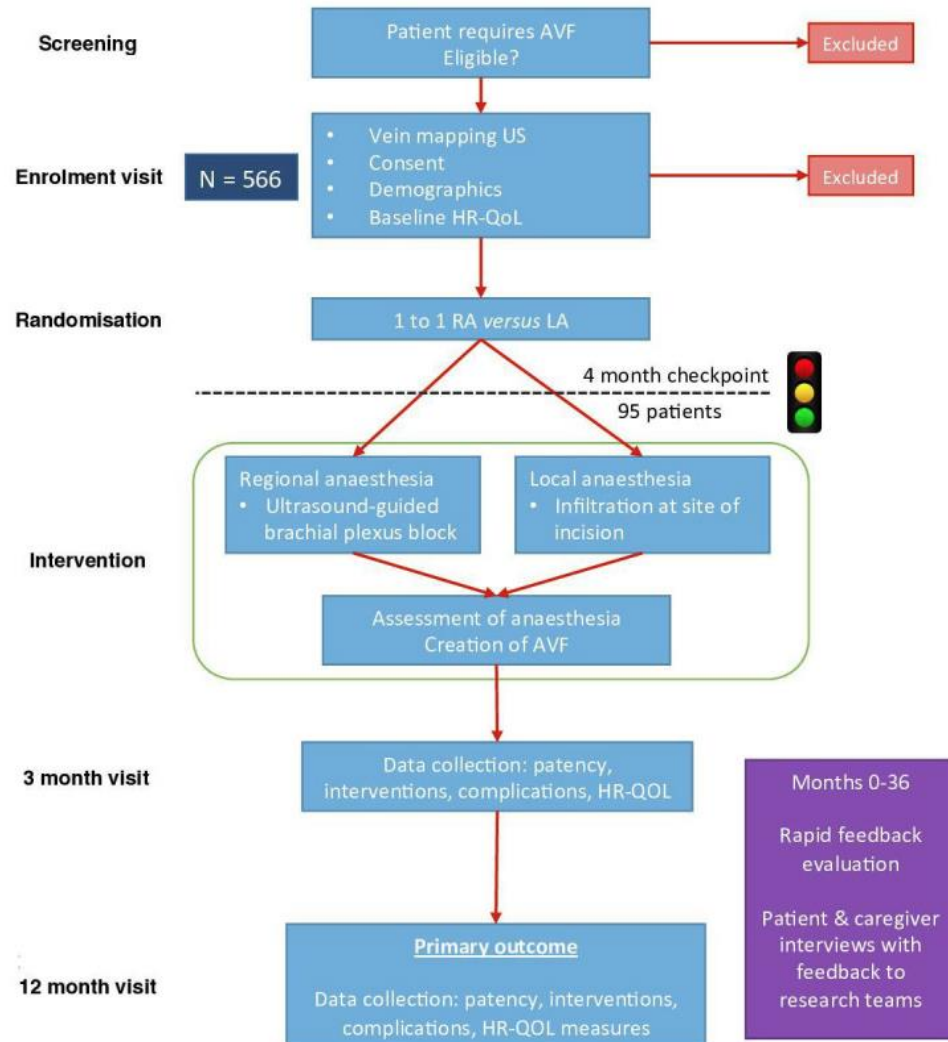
Screening

Patient requires AVF
Eligible?

Excluded

Enrolment visit

N = 566

• Vein mapping US
• Consent
• Demographics
• Baseline HR-QoL

Excluded

Randomisation

1 to 1 RA *versus* LA

4 month checkpoint

95 patients

Regional anaesthesia
• Ultrasound-guided brachial plexus block

Local anaesthesia
• Infiltration at site of incision

Intervention

Assessment of anaesthesia
Creation of AVF

3 month visit

Data collection: patency, interventions, complications, HR-QOL

Months 0-36

Rapid feedback evaluation

Patient & caregiver interviews with feedback to research teams

12 month visit

Primary outcome

Data collection: patency, interventions, complications, HR-QOL measures